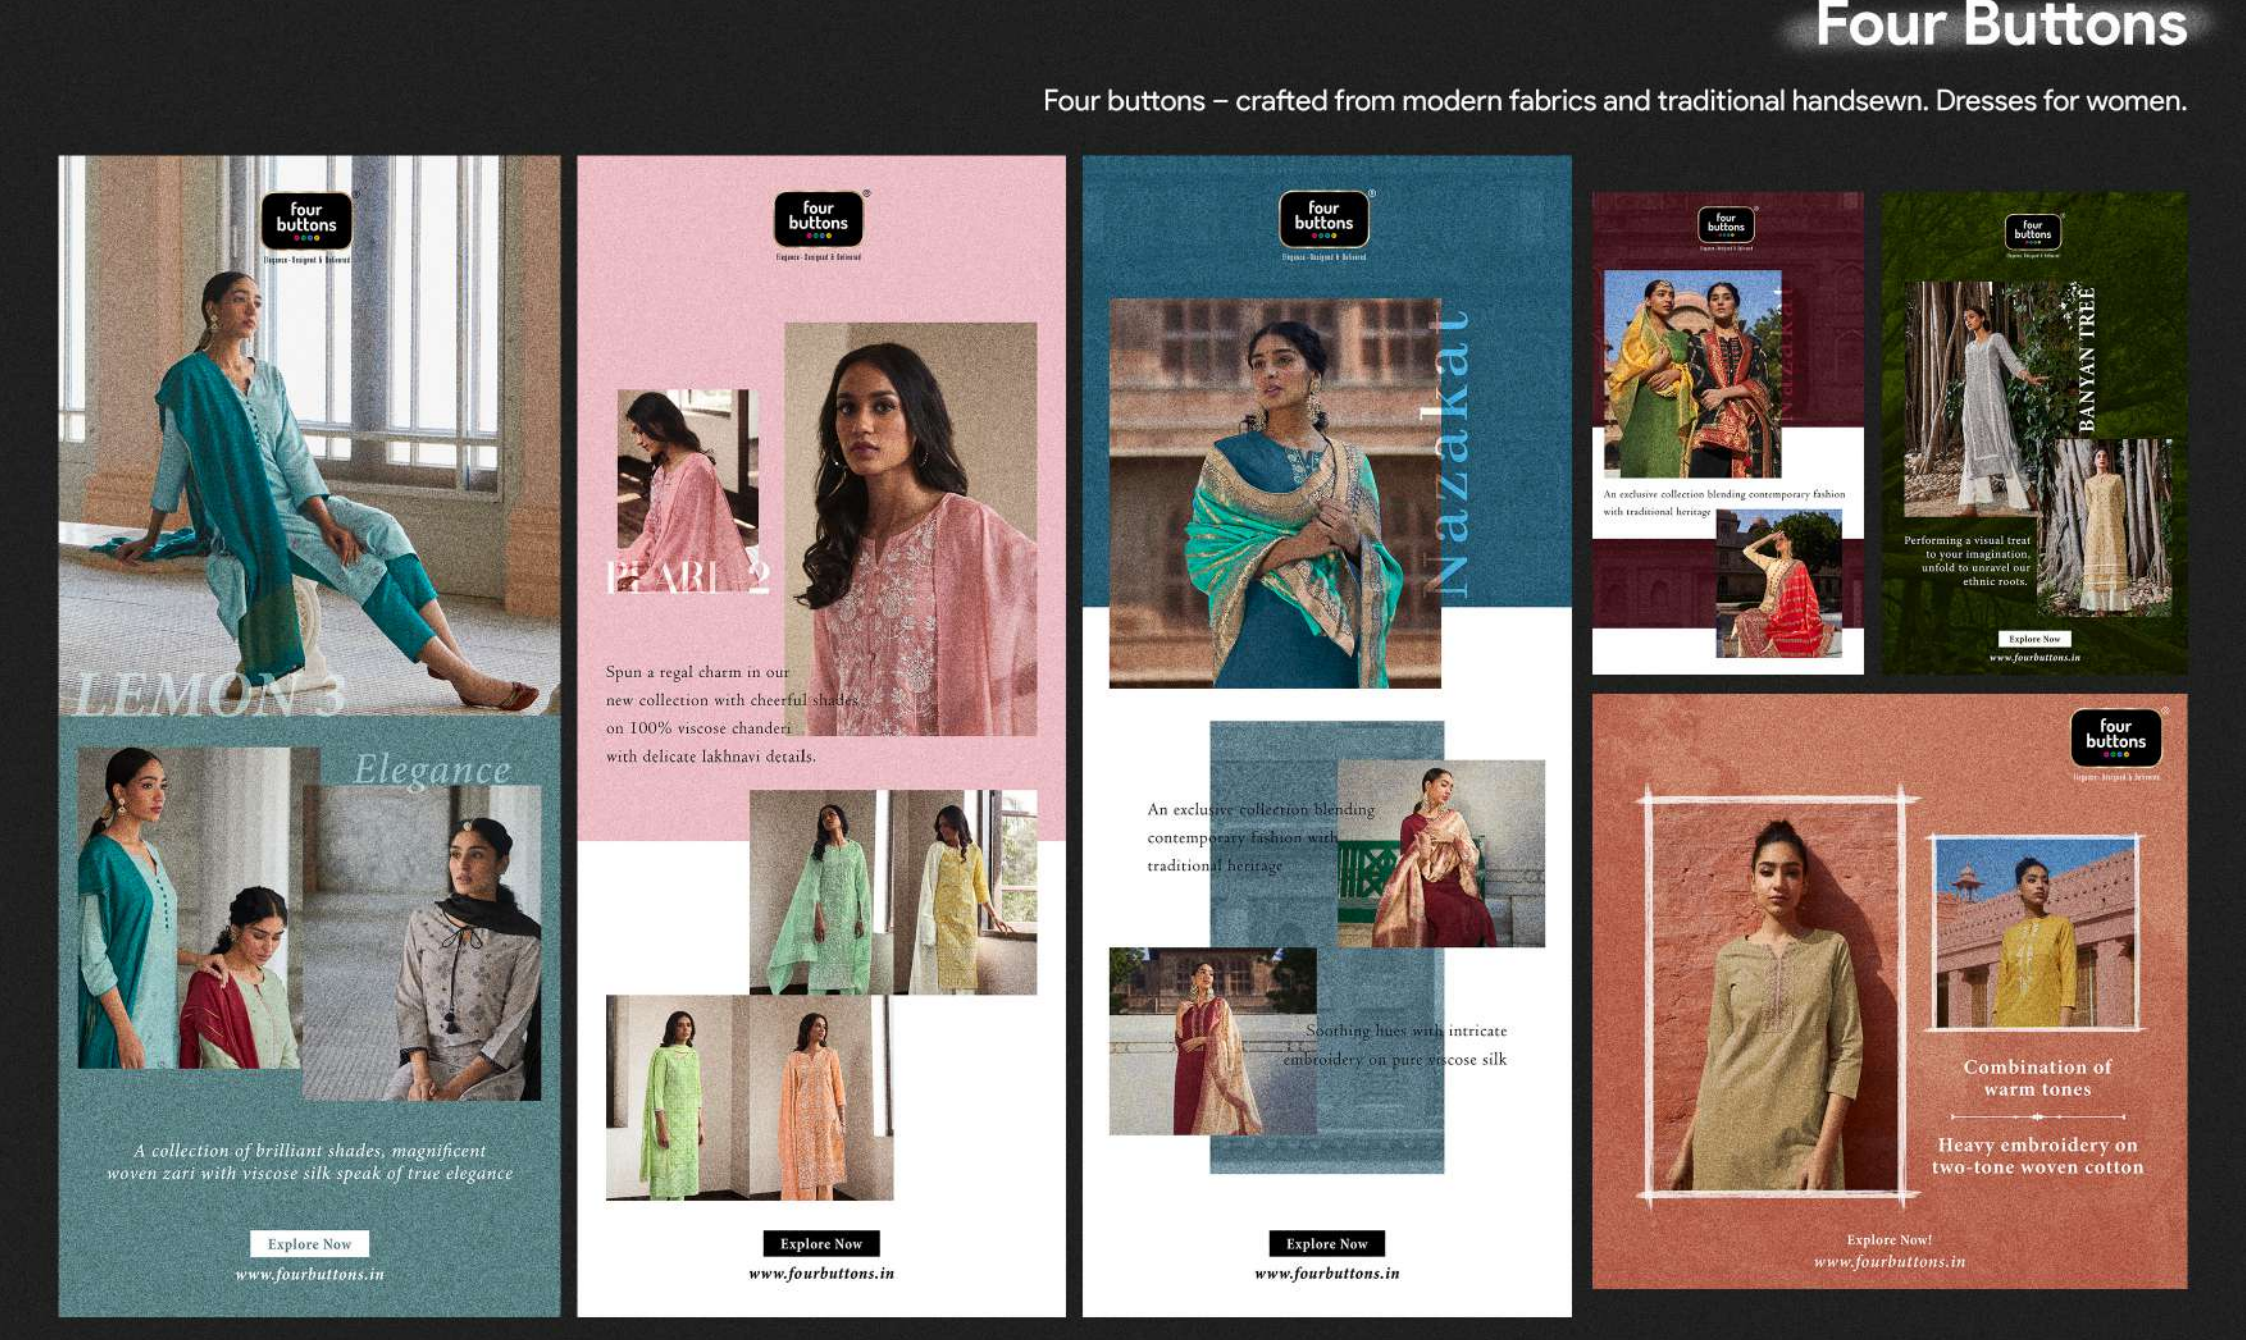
Four Buttons

Four buttons – crafted from modern fabrics and traditional handsewn. Dresses for women.

four buttons

Elegance · Designed & Delivered

LEMON 3

Elegance

A collection of brilliant shades, magnificent woven zari with viscose silk speak of true elegance

Explore Now

www.fourbuttons.in

four buttons

Elegance · Designed & Delivered

PEARL 2

Spun a regal charm in our new collection with cheerful shades on 100% viscose chanderi with delicate lakhnavi details.

Explore Now

www.fourbuttons.in

four buttons

Elegance · Designed & Delivered

Nazakat

An exclusive collection blending contemporary fashion with traditional heritage

Soothing hues with intricate embroidery on pure viscose silk

Explore Now

www.fourbuttons.in

four buttons

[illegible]

An exclusive collection blending contemporary fashion with traditional heritage

four buttons

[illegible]

BANYAN TREE

Performing a visual treat to your imagination, unfold to unravel our ethnic roots.

Explore Now

www.fourbuttons.in

four buttons

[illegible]

Combination of warm tones

Heavy embroidery on two-tone woven cotton

Explore Now!

www.fourbuttons.in